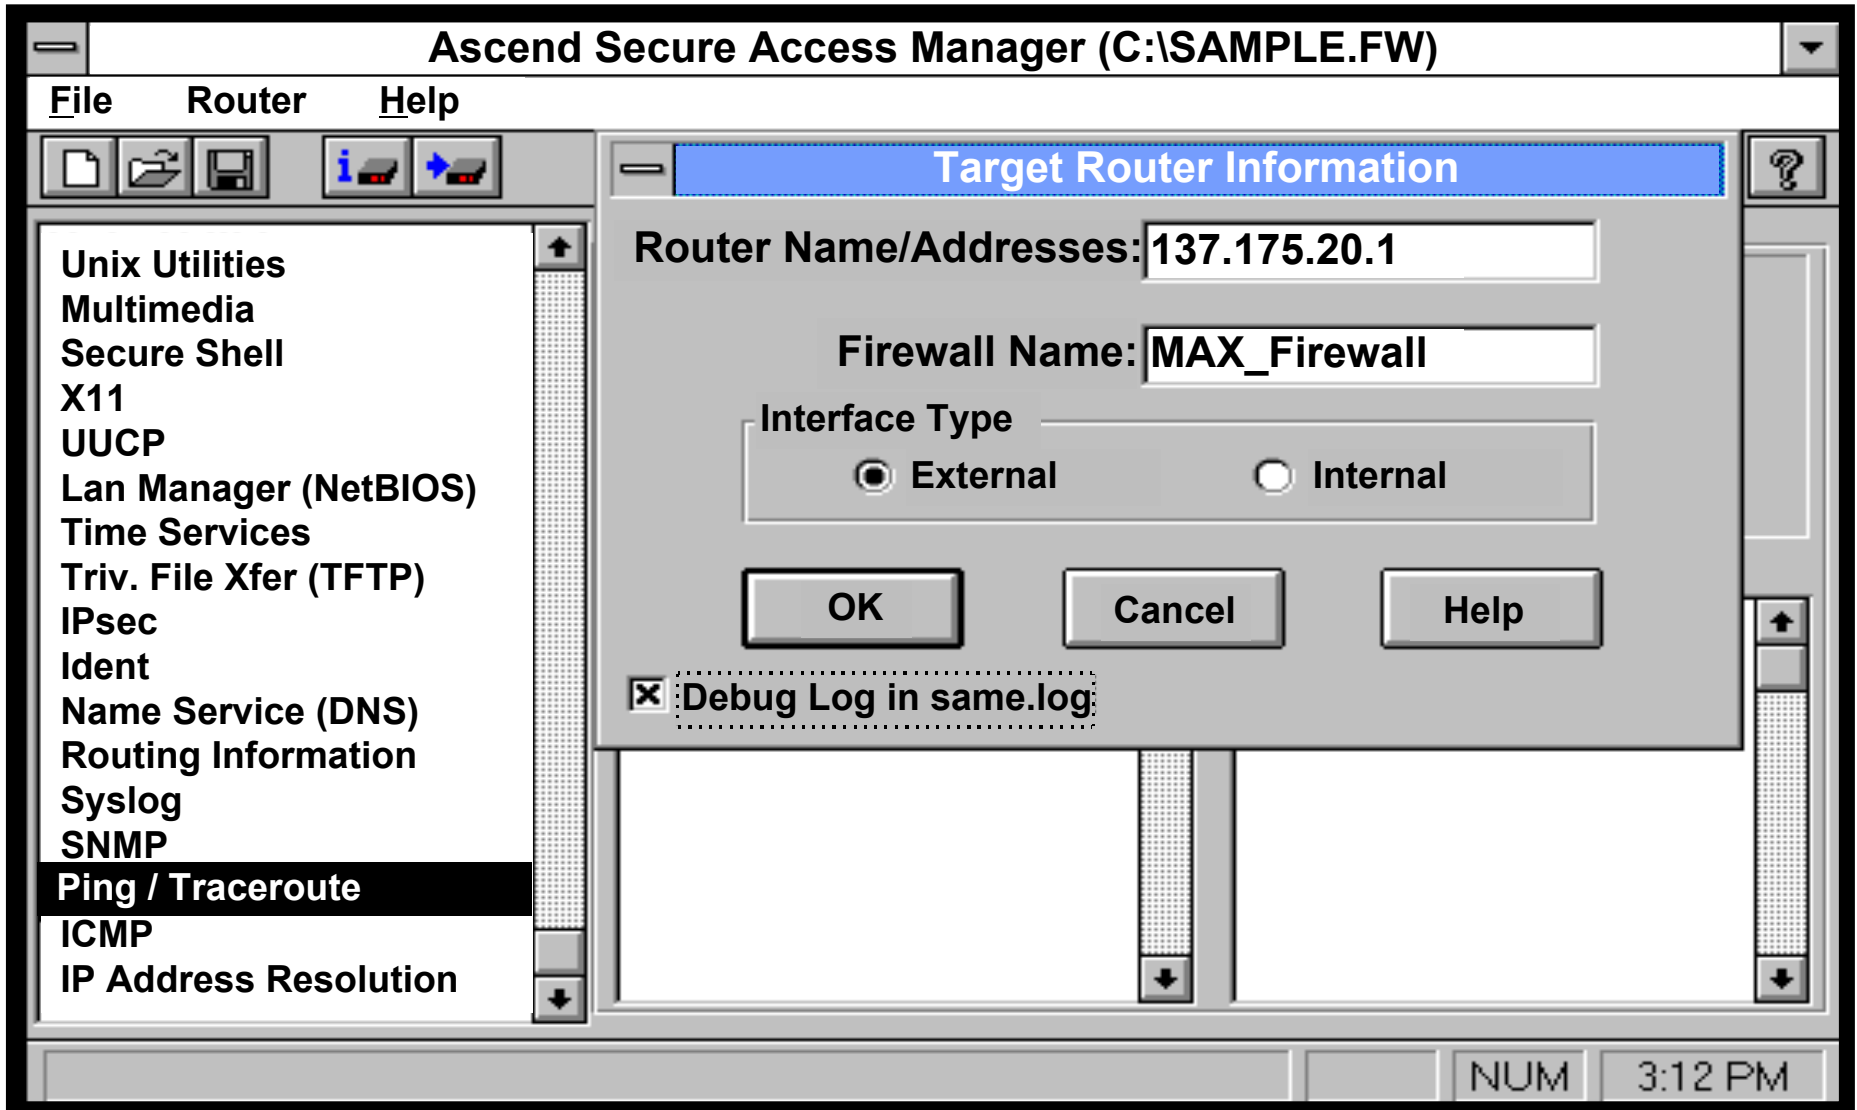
Ascend Secure Access Manager (C:\SAMPLE.FW)

File Router Help

Unix Utilities
Multimedia
Secure Shell
X11
UUCP
Lan Manager (NetBIOS)
Time Services
Triv. File Xfer (TFTP)
IPsec
Ident
Name Service (DNS)
Routing Information
Syslog
SNMP
Ping / Traceroute
ICMP
IP Address Resolution

Target Router Information

Router Name/Addresses: 137.175.20.1

Firewall Name: MAX_Firewall

Interface Type

External Internal

OK Cancel Help

Debug Log in same.log

NUM 3:12 PM